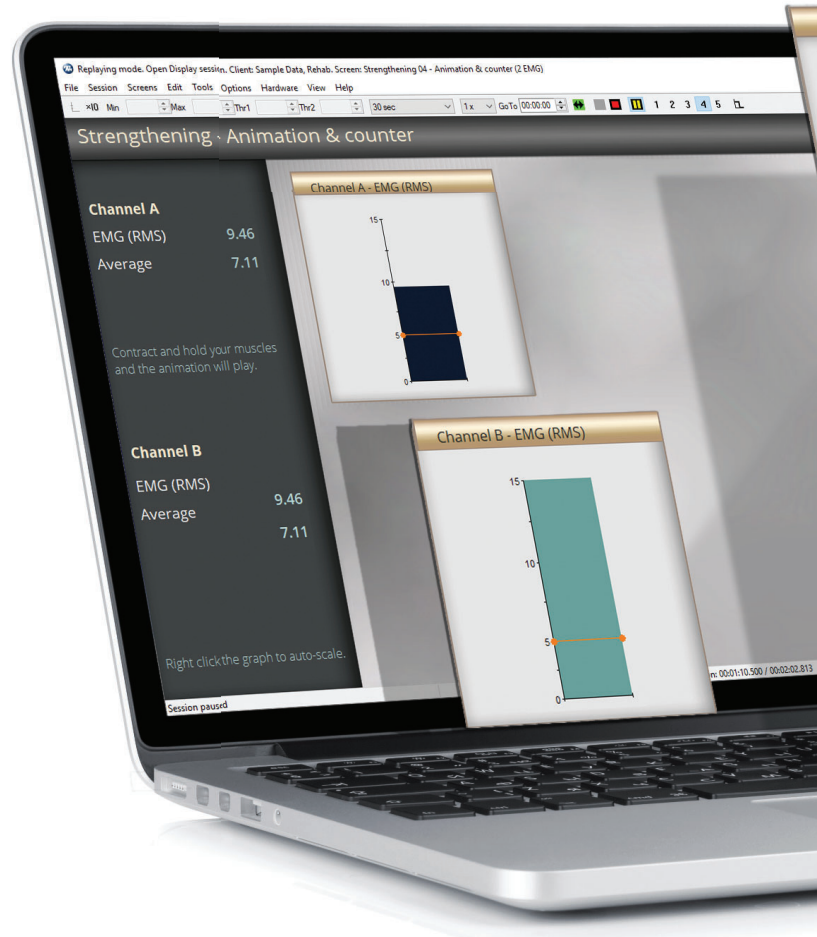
Replaying mode. Open Display session. Client: Sample Data, Rehab. Screen: Strengthening 04 - Animation & counter (2 EMG)

File Session Screens Edit Tools Options Hardware View Help

x10 Min Max Thr1 Thr2 30 sec 1 x GoTo 00:00:00 1 2 3 4 5

Strengthening - Animation & counter

Channel A
EMG (RMS) 9.46
Average 7.11

Contract and hold your muscles and the animation will play.

Channel B
EMG (RMS) 9.46
Average 7.11

Right click the graph to auto-scale.

Session paused

Channel A - EMG (RMS)

15
10
5
0

Channel B - EMG (RMS)

15
10
5
0

n: 00:01:10.500 / 00:02:02.813